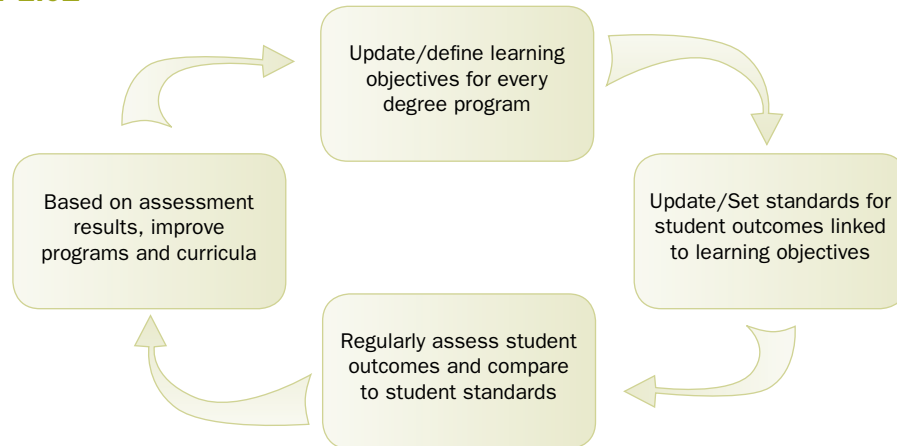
Update/define learning objectives for every degree program

Update/Set standards for student outcomes linked to learning objectives

Regularly assess student outcomes and compare to student standards

Based on assessment results, improve programs and curricula